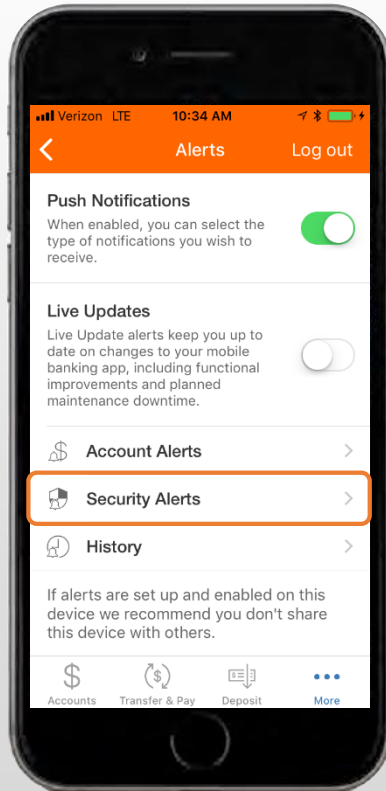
Verizon LTE 10:34 AM

Alerts Log out

Push Notifications
When enabled, you can select the type of notifications you wish to receive.

Live Updates
Live Update alerts keep you up to date on changes to your mobile banking app, including functional improvements and planned maintenance downtime.

Account Alerts

Security Alerts

History

If alerts are set up and enabled on this device we recommend you don't share this device with others.

Accounts Transfer & Pay Deposit More